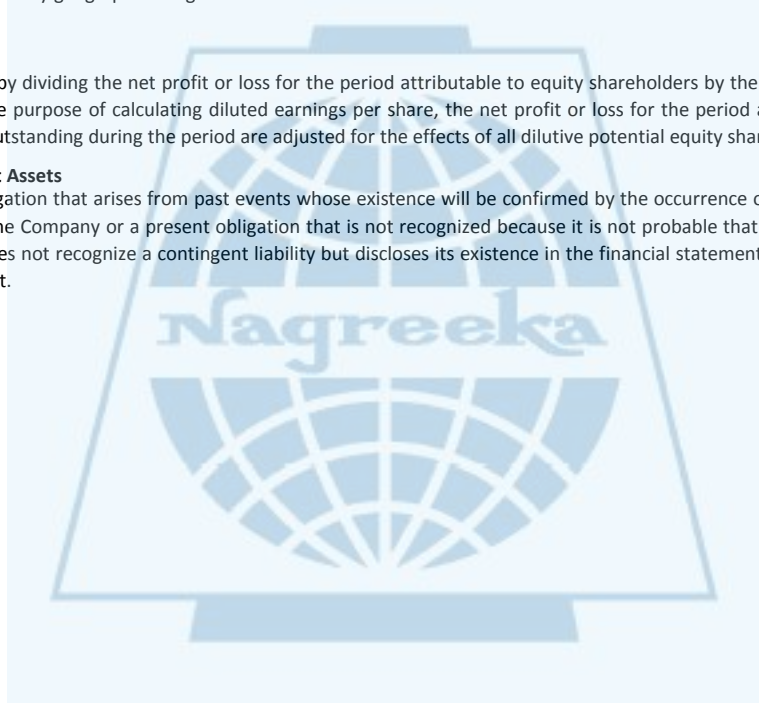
by dividing the net profit or loss for the period attributable to equity shareholders by the e purpose of calculating diluted earnings per share, the net profit or loss for the period a utstanding during the period are adjusted for the effects of all dilutive potential equity shar

Assets
gation that arises from past events whose existence will be confirmed by the occurrence o he Company or a present obligation that is not recognized because it is not probable that es not recognize a contingent liability but discloses its existence in the financial statement t.

Nagreeka